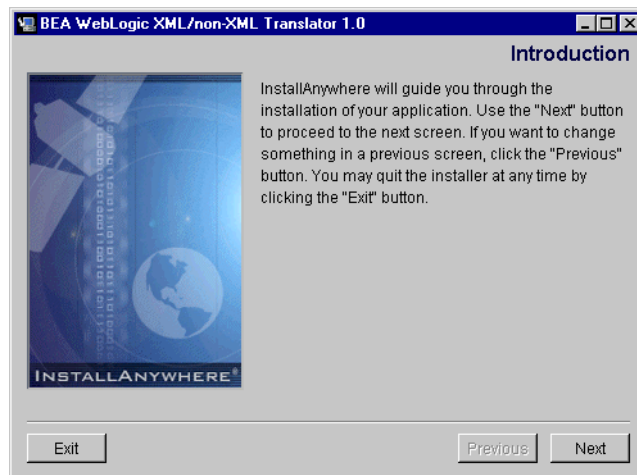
BEA WebLogic XML/non-XML Translator 1.0

Introduction

INSTALLANYWHERE®

InstallAnywhere will guide you through the installation of your application. Use the "Next" button to proceed to the next screen. If you want to change something in a previous screen, click the "Previous" button. You may quit the installer at any time by clicking the "Exit" button.

Exit

Previous

Next